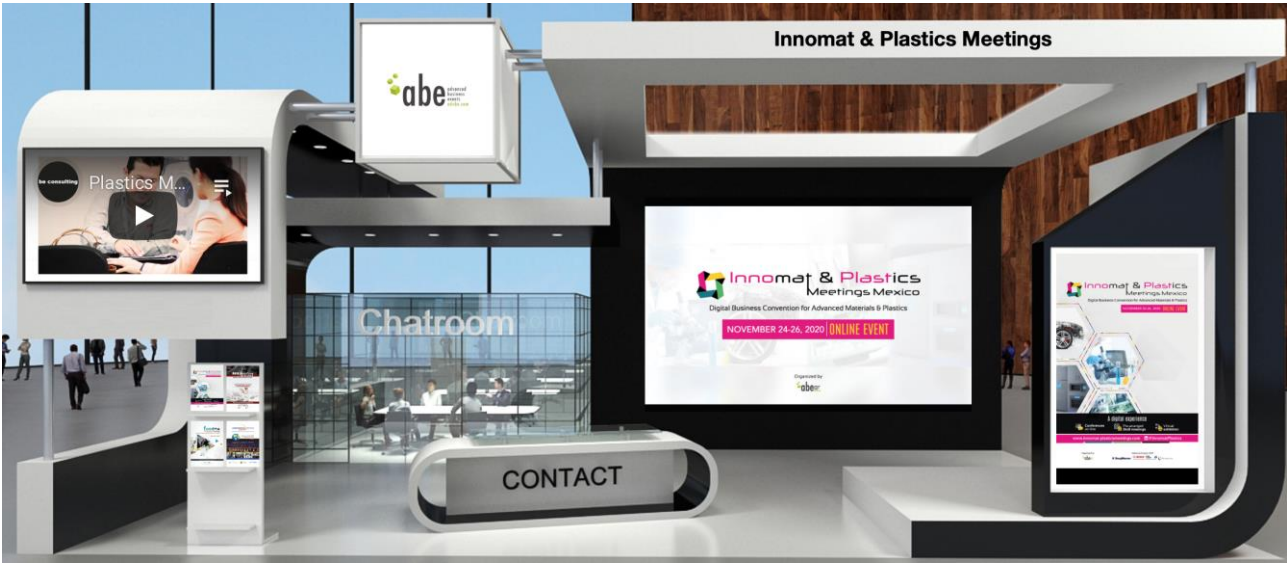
Innomat & Plastics Meetings

abe advanced business events

be consulting

Plastics M...

Chatroom

Innomat & Plastics Meetings Mexico

Digital Business Convention for Advanced Materials & Plastics

NOVEMBER 24-26, 2020 ONLINE EVENT

Organized by

abe

CONTACT

Innomat & Plastics Meetings Mexico

Digital Business Convention for Advanced Materials & Plastics

A digital experience